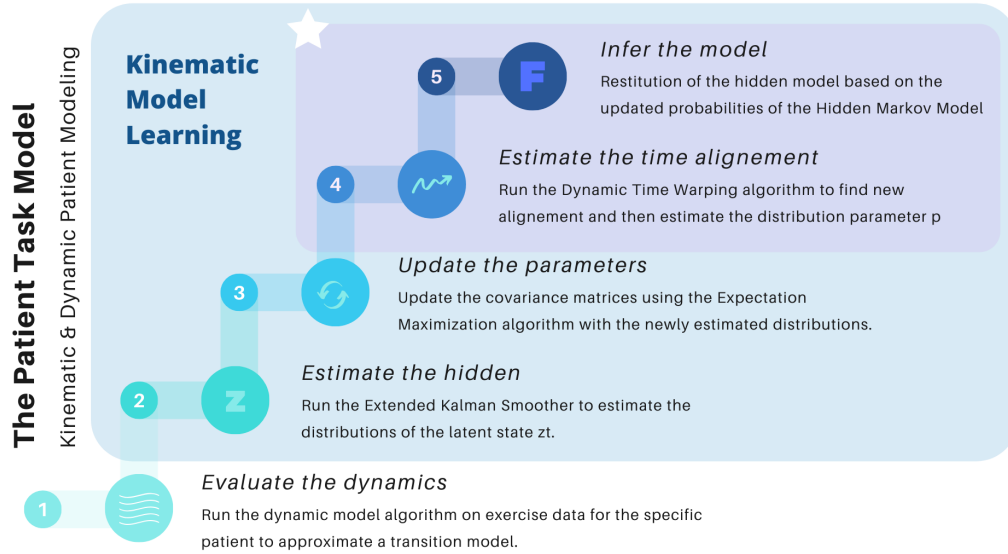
The Patient Task Model

Kinematic & Dynamic Patient Modeling

Kinematic Model Learning

5

F

Infer the model

Restitution of the hidden model based on the updated probabilities of the Hidden Markov Model

4

Estimate the time alignement

Run the Dynamic Time Warping algorithm to find new alignement and then estimate the distribution parameter p

3

Update the parameters

Update the covariance matrices using the Expectation Maximization algorithm with the newly estimated distributions.

2

z

Estimate the hidden

Run the Extended Kalman Smoother to estimate the distributions of the latent state zt.

1

Evaluate the dynamics

Run the dynamic model algorithm on exercise data for the specific patient to approximate a transition model.